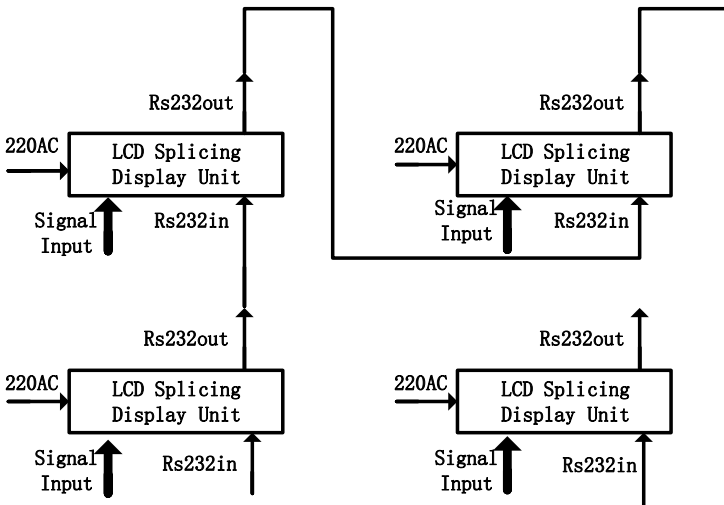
Rs232out

220AC

LCD Splicing Display Unit

Signal Input

Rs232in

Rs232out

220AC

LCD Splicing Display Unit

Signal Input

Rs232in

Rs232out

220AC

LCD Splicing Display Unit

Signal Input

Rs232in

Rs232out

220AC

LCD Splicing Display Unit

Signal Input

Rs232in